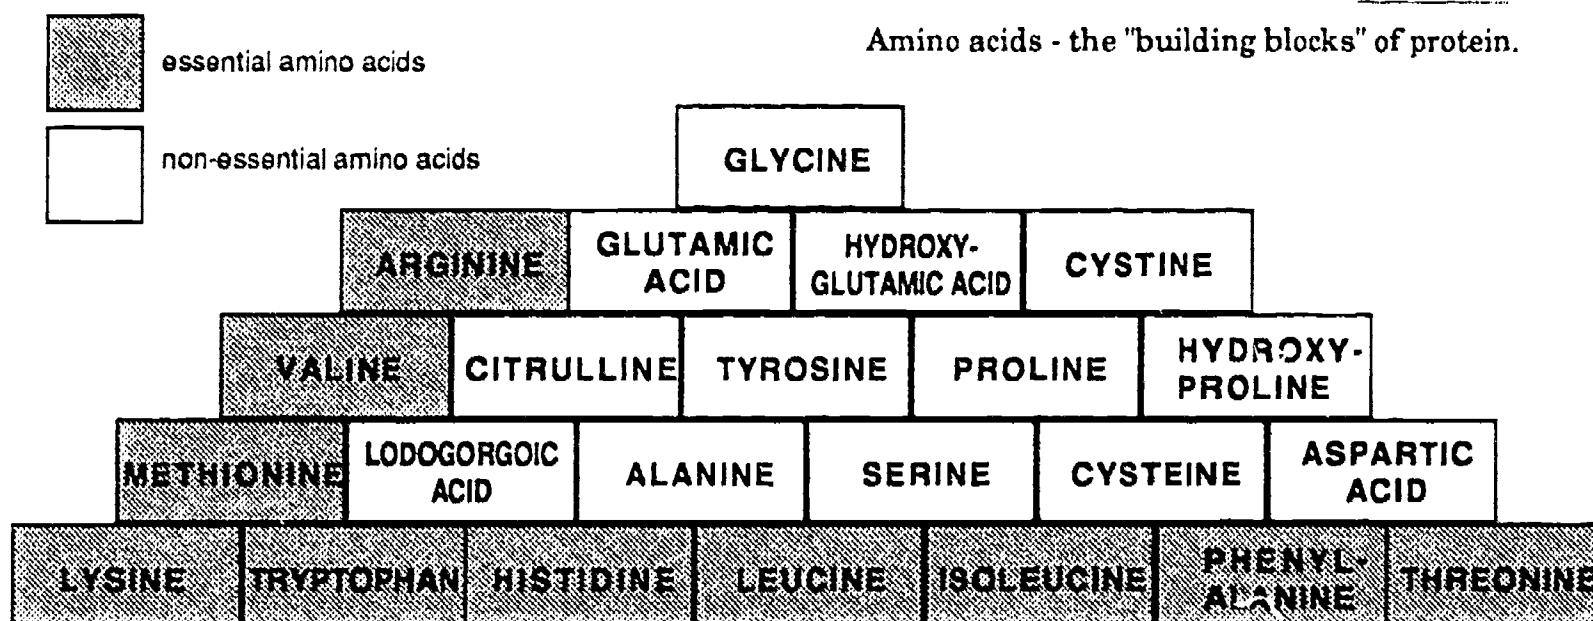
essential amino acids

non-essential amino acids

Amino acids - the "building blocks" of protein.

GLYCINE

ARGININE GLUTAMIC ACID HYDROXY-GLUTAMIC ACID CYSTINE

VALINE CITRULLINE TYROSINE PROLINE HYDROXY-PROLINE

METHIONINE LODOGORGOIC ACID ALANINE SERINE CYSTEINE ASPARTIC ACID

LYSINE TRYPTOPHAN HISTIDINE LEUCINE ISOLEUCINE PHENYL-ALANINE THREONINE